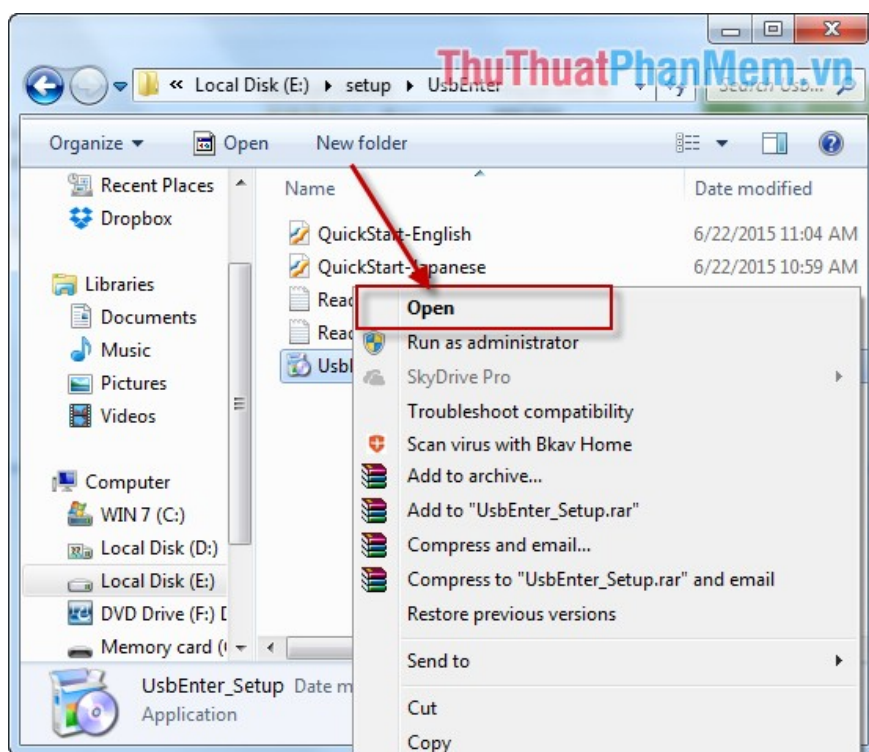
ThuThuatPhanMem.vn

« Local Disk (E:) ▸ setup ▸ UsbEnter

Search Usb...

Organize ▾ Open New folder

Recent Places
Dropbox

Libraries
Documents
Music
Pictures
Videos

Computer
WIN 7 (C:)
Local Disk (D:)
Local Disk (E:)
DVD Drive (F:) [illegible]
Memory card ([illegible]

| Name | Date modified |
|---|---|
| QuickStart-English | 6/22/2015 11:04 AM |
| QuickStart-Japanese | 6/22/2015 10:59 AM |
| Read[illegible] | |
| Read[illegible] | |
| Usbl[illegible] | |

Open
Run as administrator
SkyDrive Pro
Troubleshoot compatibility
Scan virus with Bkav Home
Add to archive...
Add to "UsbEnter_Setup.rar"
Compress and email...
Compress to "UsbEnter_Setup.rar" and email
Restore previous versions
Send to
Cut
Copy

UsbEnter_Setup Date m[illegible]
Application